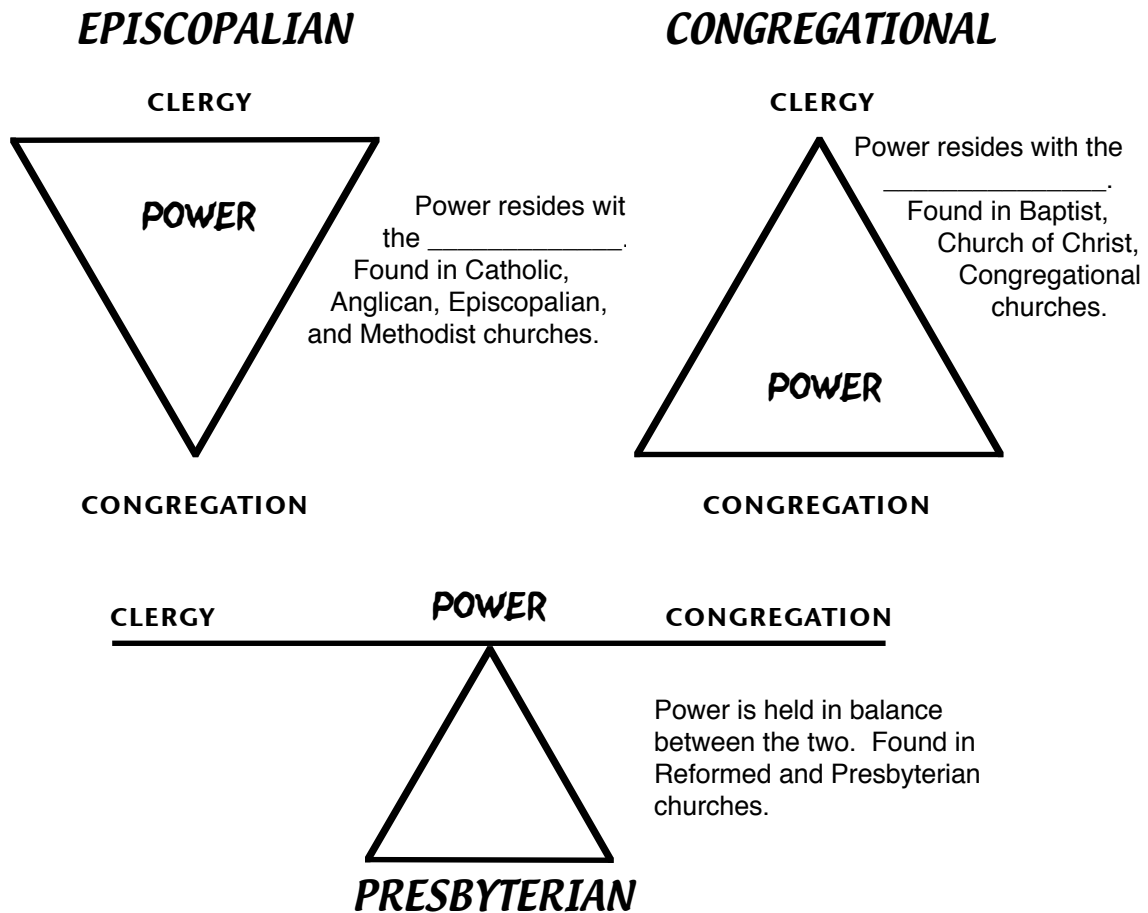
EPISCOPALIAN

CLERGY

POWER

Power resides wit the _____________. Found in Catholic, Anglican, Episcopalian, and Methodist churches.

CONGREGATION

CONGREGATIONAL

CLERGY

Power resides with the _______________. Found in Baptist, Church of Christ, Congregational churches.

POWER

CONGREGATION

CLERGY

POWER

CONGREGATION

Power is held in balance between the two. Found in Reformed and Presbyterian churches.

PRESBYTERIAN